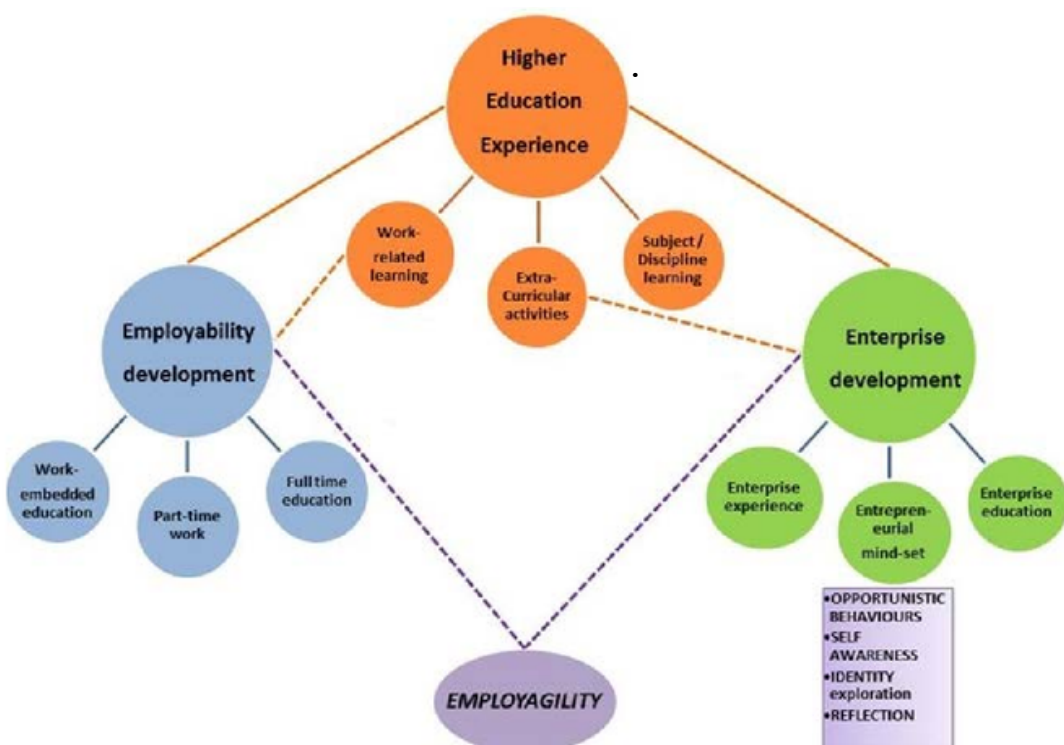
Higher Education Experience

Work-related learning

Extra-Curricular activities

Subject / Discipline learning

Employability development

Enterprise development

Work-embedded education

Part-time work

Full time education

Enterprise experience

Entrepreneurial mind-set

Enterprise education

•OPPORTUNISTIC BEHAVIOURS
•SELF AWARENESS
•IDENTITY exploration
•REFLECTION

EMPLOYAGILITY